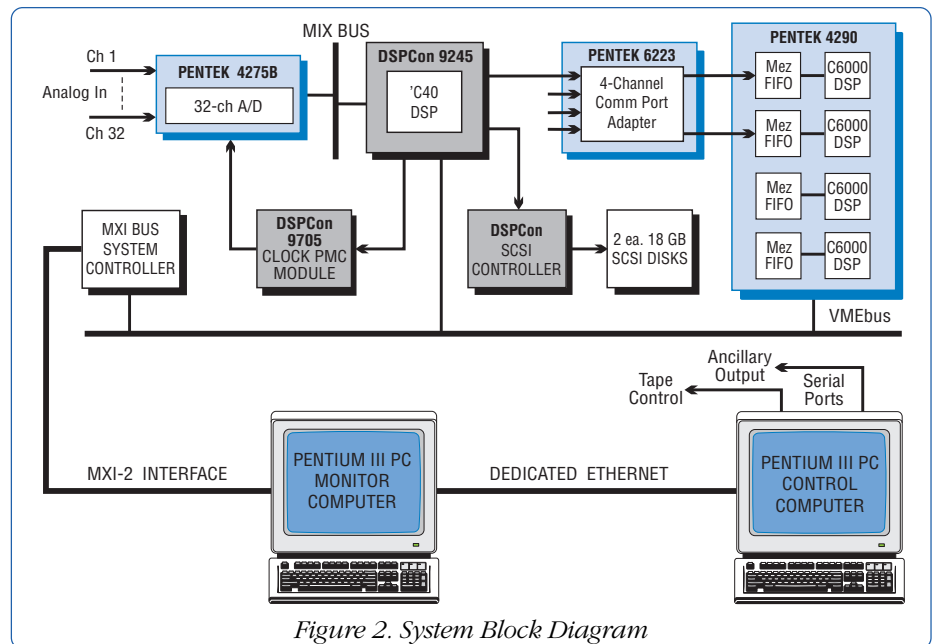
MIX BUS

Ch 1

Analog In

Ch 32

PENTEK 4275B

32-ch A/D

DSPCon 9245

'C40 DSP

PENTEK 6223

4-Channel Comm Port Adapter

PENTEK 4290

Mez FIFO

C6000 DSP

Mez FIFO

C6000 DSP

Mez FIFO

C6000 DSP

Mez FIFO

C6000 DSP

MXI BUS SYSTEM CONTROLLER

DSPCon 9705 CLOCK PMC MODULE

DSPCon SCSI CONTROLLER

2 ea. 18 GB SCSI DISKS

VMEbus

Ancillary Output

Tape Control

Serial Ports

MXI-2 INTERFACE

PENTIUM III PC MONITOR COMPUTER

DEDICATED ETHERNET

PENTIUM III PC CONTROL COMPUTER

Figure 2. System Block Diagram